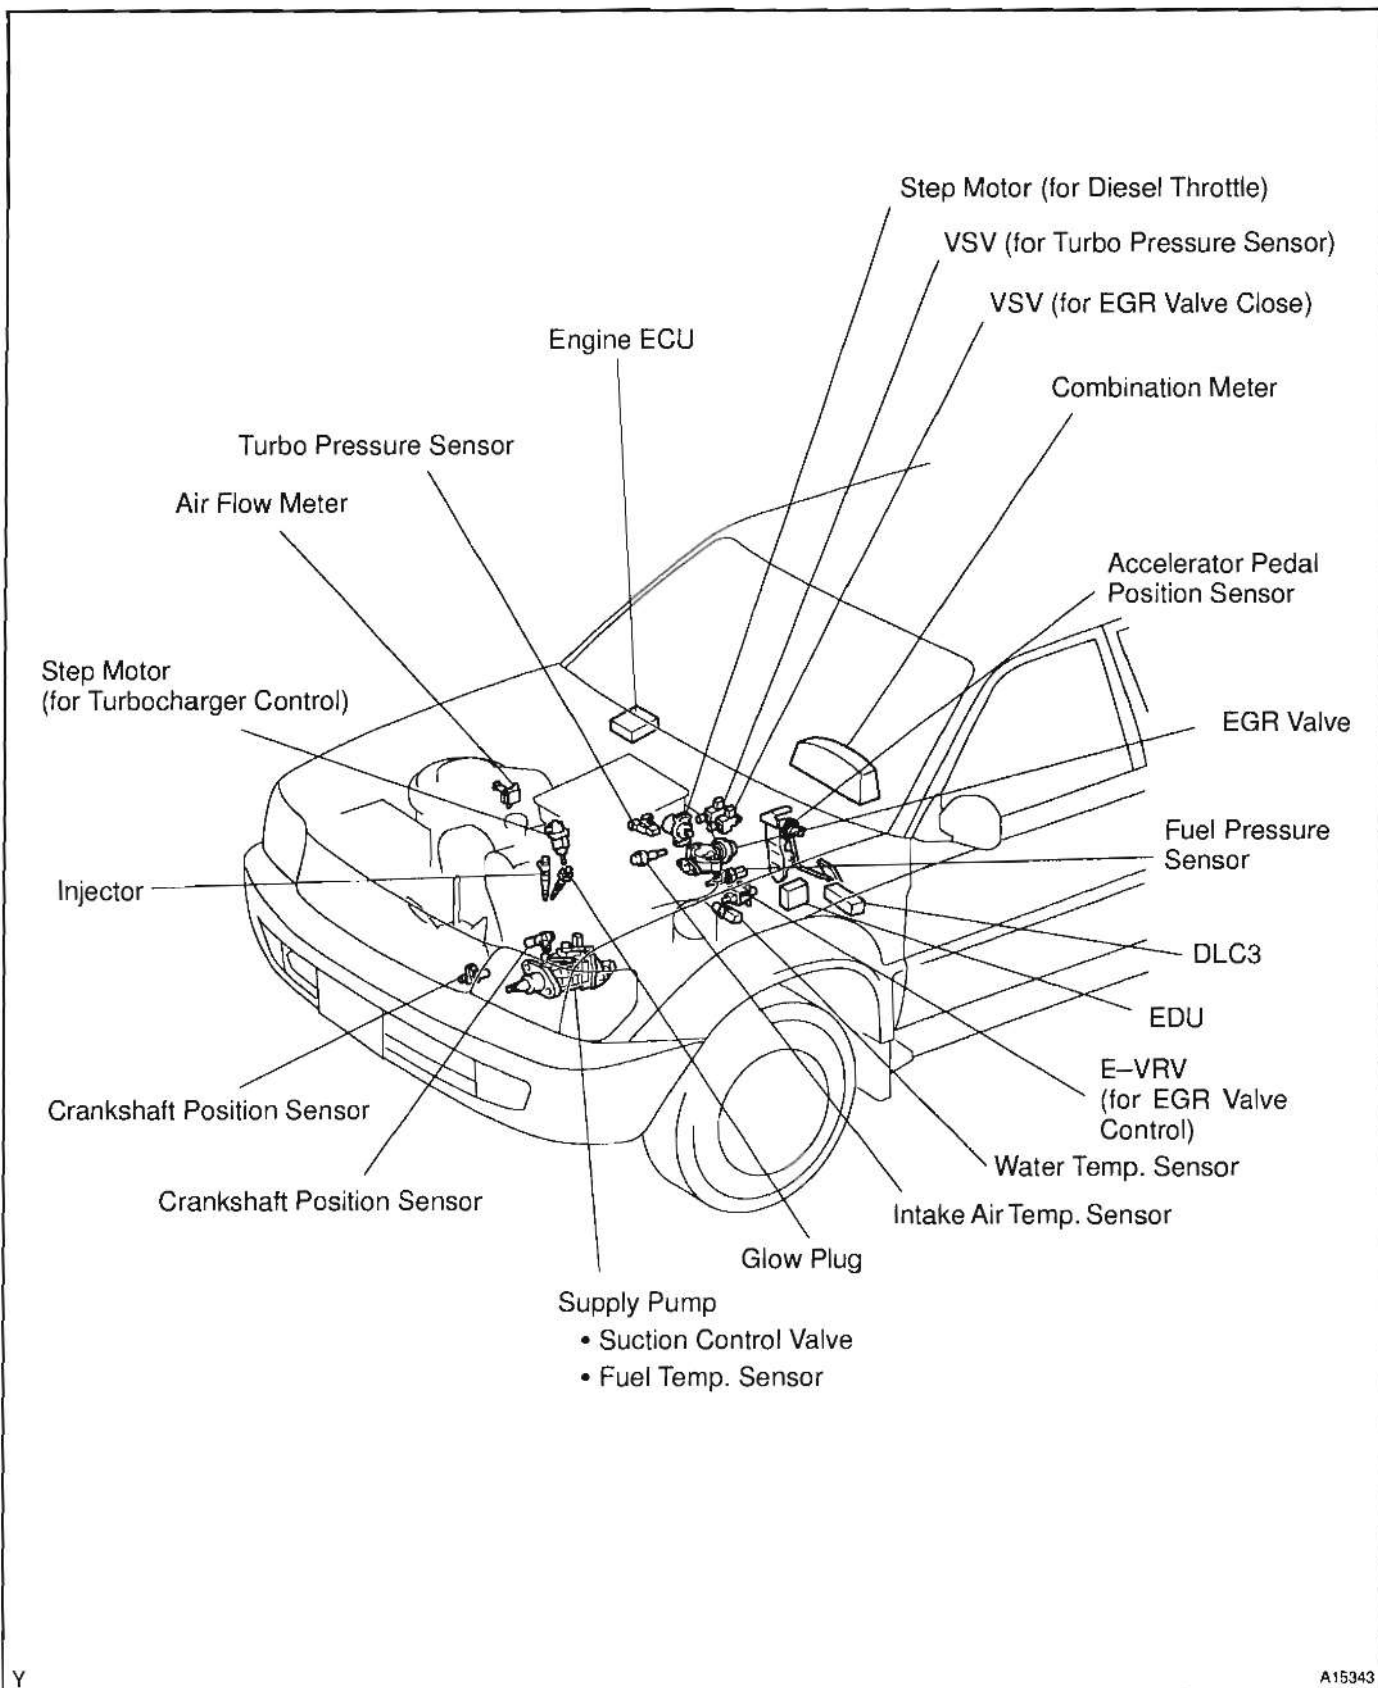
Step Motor (for Diesel Throttle)

VSV (for Turbo Pressure Sensor)

VSV (for EGR Valve Close)

Engine ECU

Combination Meter

Turbo Pressure Sensor

Air Flow Meter

Accelerator Pedal Position Sensor

Step Motor (for Turbocharger Control)

EGR Valve

Fuel Pressure Sensor

Injector

DLC3

EDU

E–VRV (for EGR Valve Control)

Crankshaft Position Sensor

Water Temp. Sensor

Crankshaft Position Sensor

Intake Air Temp. Sensor

Glow Plug

Supply Pump
• Suction Control Valve
• Fuel Temp. Sensor

Y

A15343